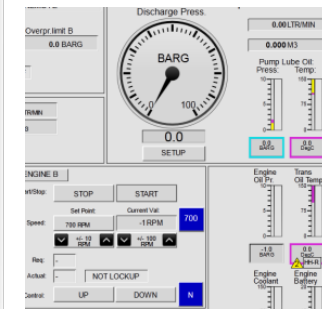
Discharge Press.

0.00 LTR/MIN

Overpr.limit B
0.0 BARG

0.000 M3

BARG
0
100

Pump Lube Oil:
Press: Temp:

0.0
SETUP

0.0 BARG
0.0 DEGC

ENGINE B
Start/Stop: STOP START
Set Point: Current Val:
Speed: 700 RPM -1 RPM 700
+/- 10 RPM +/- 100 RPM
Req: -
Actual: - NOT LOCKUP
Control: UP DOWN N

Engine Oil Pr.
Trans Oil Temp

-1.0 BARG
0.0 DEGC

Engine Coolant
Engine Battery